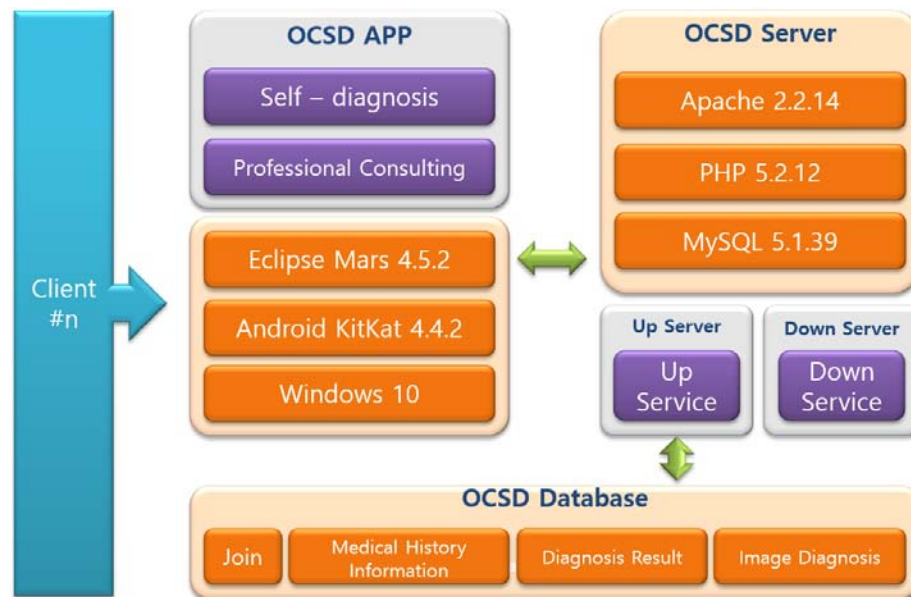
Client #n

OCSD APP

Self – diagnosis

Professional Consulting

Eclipse Mars 4.5.2

Android KitKat 4.4.2

Windows 10

OCSD Server

Apache 2.2.14

PHP 5.2.12

MySQL 5.1.39

Up Server

Up Service

Down Server

Down Service

OCSD Database

Join

Medical History Information

Diagnosis Result

Image Diagnosis